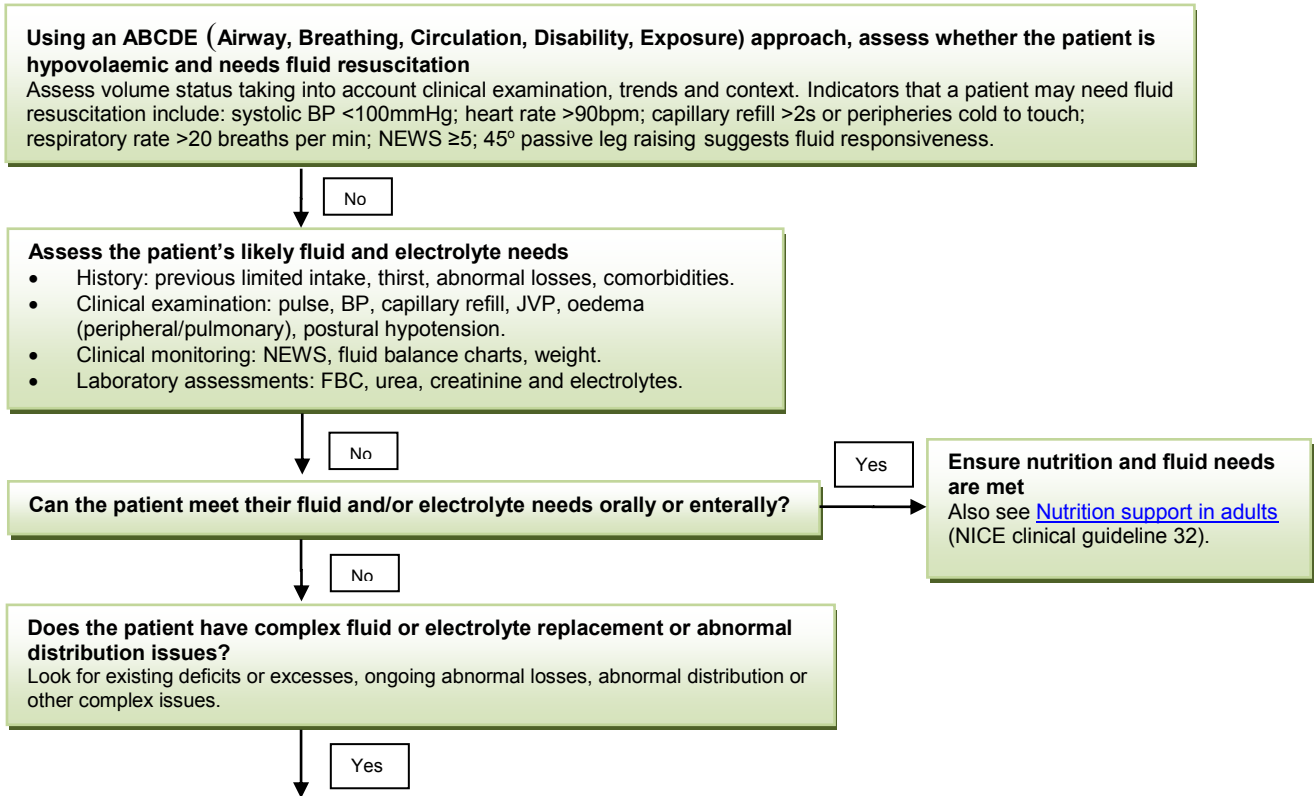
**Using an ABCDE (Airway, Breathing, Circulation, Disability, Exposure) approach, assess whether the patient is hypovolaemic and needs fluid resuscitation**
Assess volume status taking into account clinical examination, trends and context. Indicators that a patient may need fluid resuscitation include: systolic BP <100mmHg; heart rate >90bpm; capillary refill >2s or peripheries cold to touch; respiratory rate >20 breaths per min; NEWS ≥5; 45º passive leg raising suggests fluid responsiveness.

No

**Assess the patient's likely fluid and electrolyte needs**
- History: previous limited intake, thirst, abnormal losses, comorbidities.
- Clinical examination: pulse, BP, capillary refill, JVP, oedema (peripheral/pulmonary), postural hypotension.
- Clinical monitoring: NEWS, fluid balance charts, weight.
- Laboratory assessments: FBC, urea, creatinine and electrolytes.

No

**Can the patient meet their fluid and/or electrolyte needs orally or enterally?**

Yes

**Ensure nutrition and fluid needs are met**
Also see Nutrition support in adults (NICE clinical guideline 32).

No

**Does the patient have complex fluid or electrolyte replacement or abnormal distribution issues?**
Look for existing deficits or excesses, ongoing abnormal losses, abnormal distribution or other complex issues.

Yes